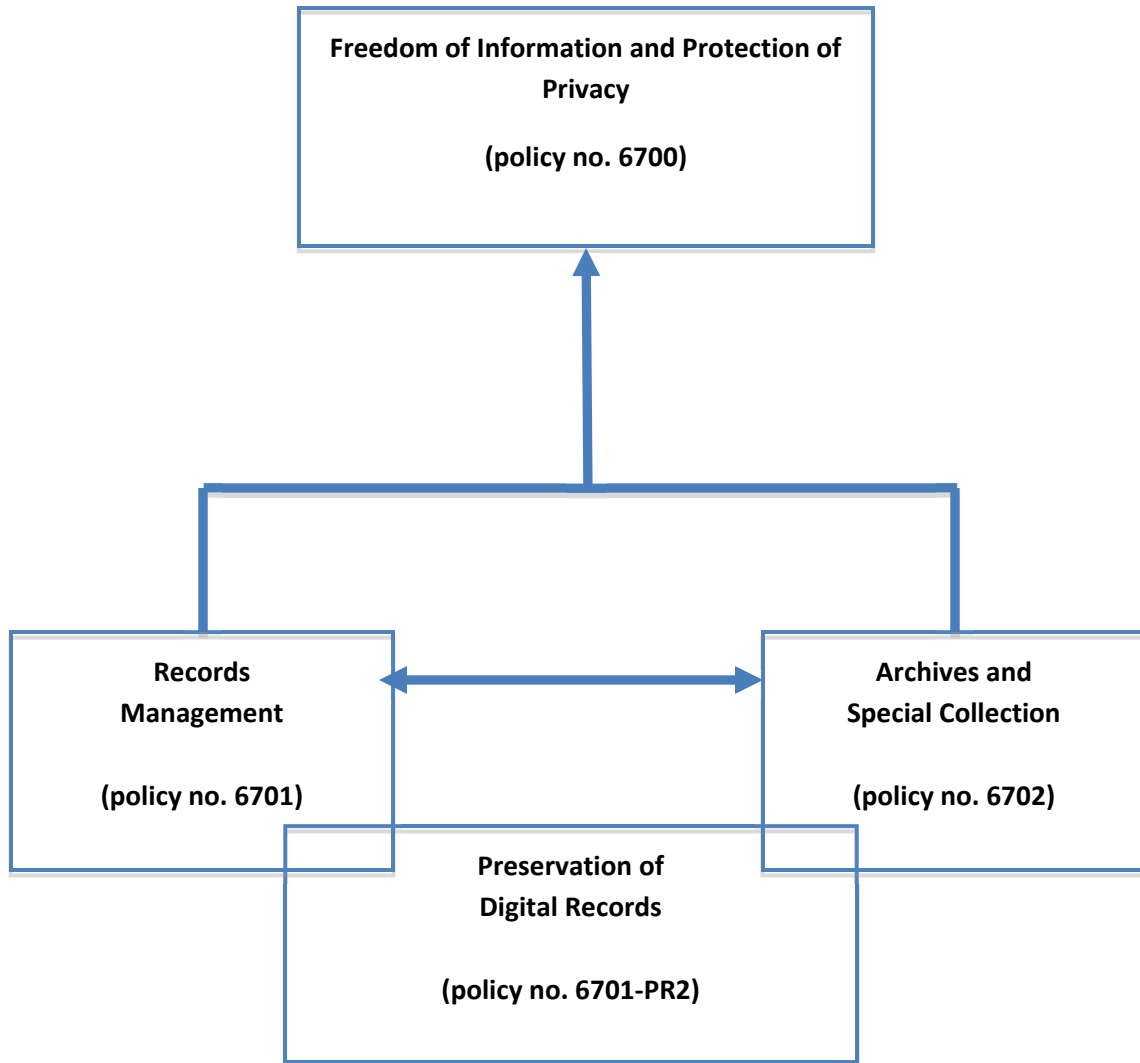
Freedom of Information and Protection of Privacy

(policy no. 6700)

Records Management

(policy no. 6701)

Archives and Special Collection

(policy no. 6702)

Preservation of Digital Records

(policy no. 6701-PR2)